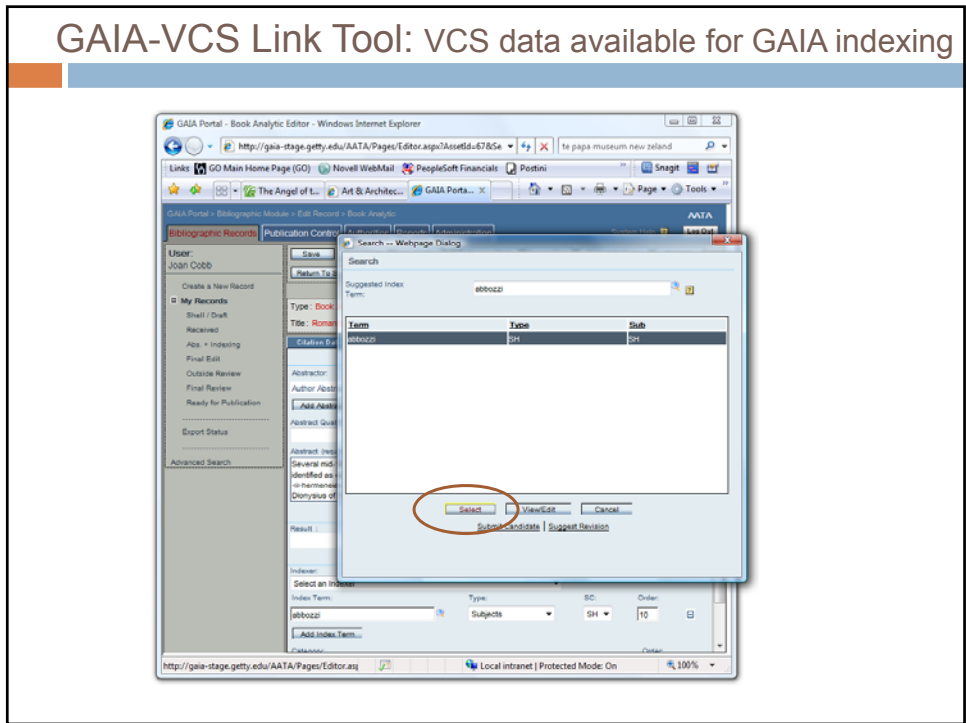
GAIA-VCS Link Tool: VCS data available for GAIA indexing

GAIA Portal - Book Analytic Editor - Windows Internet Explorer

http://gaia-stage.getty.edu/AATA/Pages/Editor.aspx?AssetId=67&Se

te papa museum new zeland

Links GO Main Home Page (GO) Novell WebMail PeopleSoft Financials Postini

Snagit

The Angel of t... Art & Architec... GAIA Porta... Page Tools

GAIA Portal > Bibliographic Module > Edit Record > Book Analytic

AATA

Bibliographic Records Publication Control Authorities Reports Administration

System Help Log Out

User:
Joan Cobb

Create a New Record
My Records
Shell / Draft
Received
Abs. + Indexing
Final Edit
Outside Review
Final Review
Ready for Publication

Export Status

Advanced Search

Save

Return To

Type: Book

Title: Roman

Citation Da

Abstractor:

Author Abstr

Add Abstr

Abstract Qual

Abstract (res

Several mid-
identified as
hermene
Dionysius of

Result:

Indexer:

Select an Indexer

Index Term:

abbozzi

Type:

Subjects

SC:

SH

Order:

10

Add Index Term...

Category:

Order:

Search -- Webpage Dialog

Search

Suggested Index Term:

abbozzi

| Term | Type | Sub |
|---|---|---|
| abbozzi | SH | SH |

Select View/Edit Cancel

Submit Candidate | Suggest Revision

http://gaia-stage.getty.edu/AATA/Pages/Editor.as

Local intranet | Protected Mode: On

100%